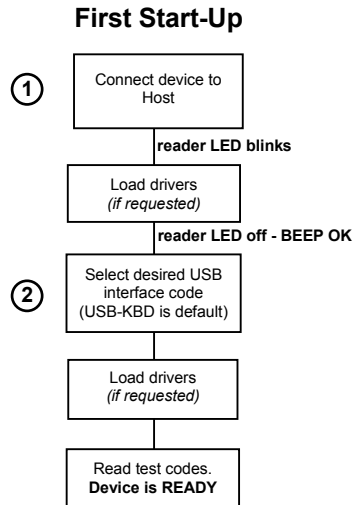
First Start-Up

1

Connect device to Host

reader LED blinks

Load drivers
(if requested)

reader LED off - BEEP OK

2

Select desired USB interface code (USB-KBD is default)

Load drivers
(if requested)

Read test codes.
Device is READY